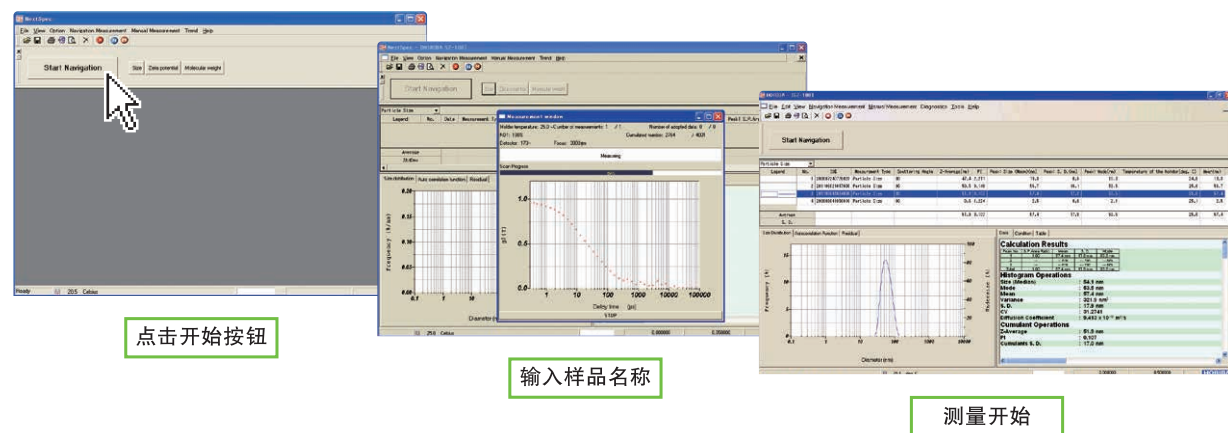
NextSpec
File View Option Navigation Measurement Manual Measurement Trend Help
Start Navigation
Size Zeta potential Molecule weight
Ready 25.5 Celsius

点击开始按钮

NextSpec
Start Navigation
Particle Size
Legend No. Date Measurement T
Measurement window
Holder temperature: 25.0 Number of measurements: 1 / 1
Number of adopted data: 0 / 0
Measuring
Scan Progress
Size distribution Auto correlation function Residual
$g(\tau)$
Delay time [μs]
1.0
0.5
0.0
1 10 100 1000 10000 100000
Frequency
Diameter
25.0 Celsius

输入样品名称

Start Navigation
Particle Size
Calculation Results
Histogram Operations
Size (Median) : 54.5 nm
Mode : 53.8 nm
Mean : 57.4 nm
Variance : 321.0 nm²
S. D. : 17.9 nm
CV : 31.2741
Diffusion Coefficient : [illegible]
Cumulant Operations
Z-Average : 51.8 nm
PI : 0.127
Cumulants S. D. : 17.0 nm
Size Distribution Autocorrelation Function Residual
Diameter (nm)

测量开始